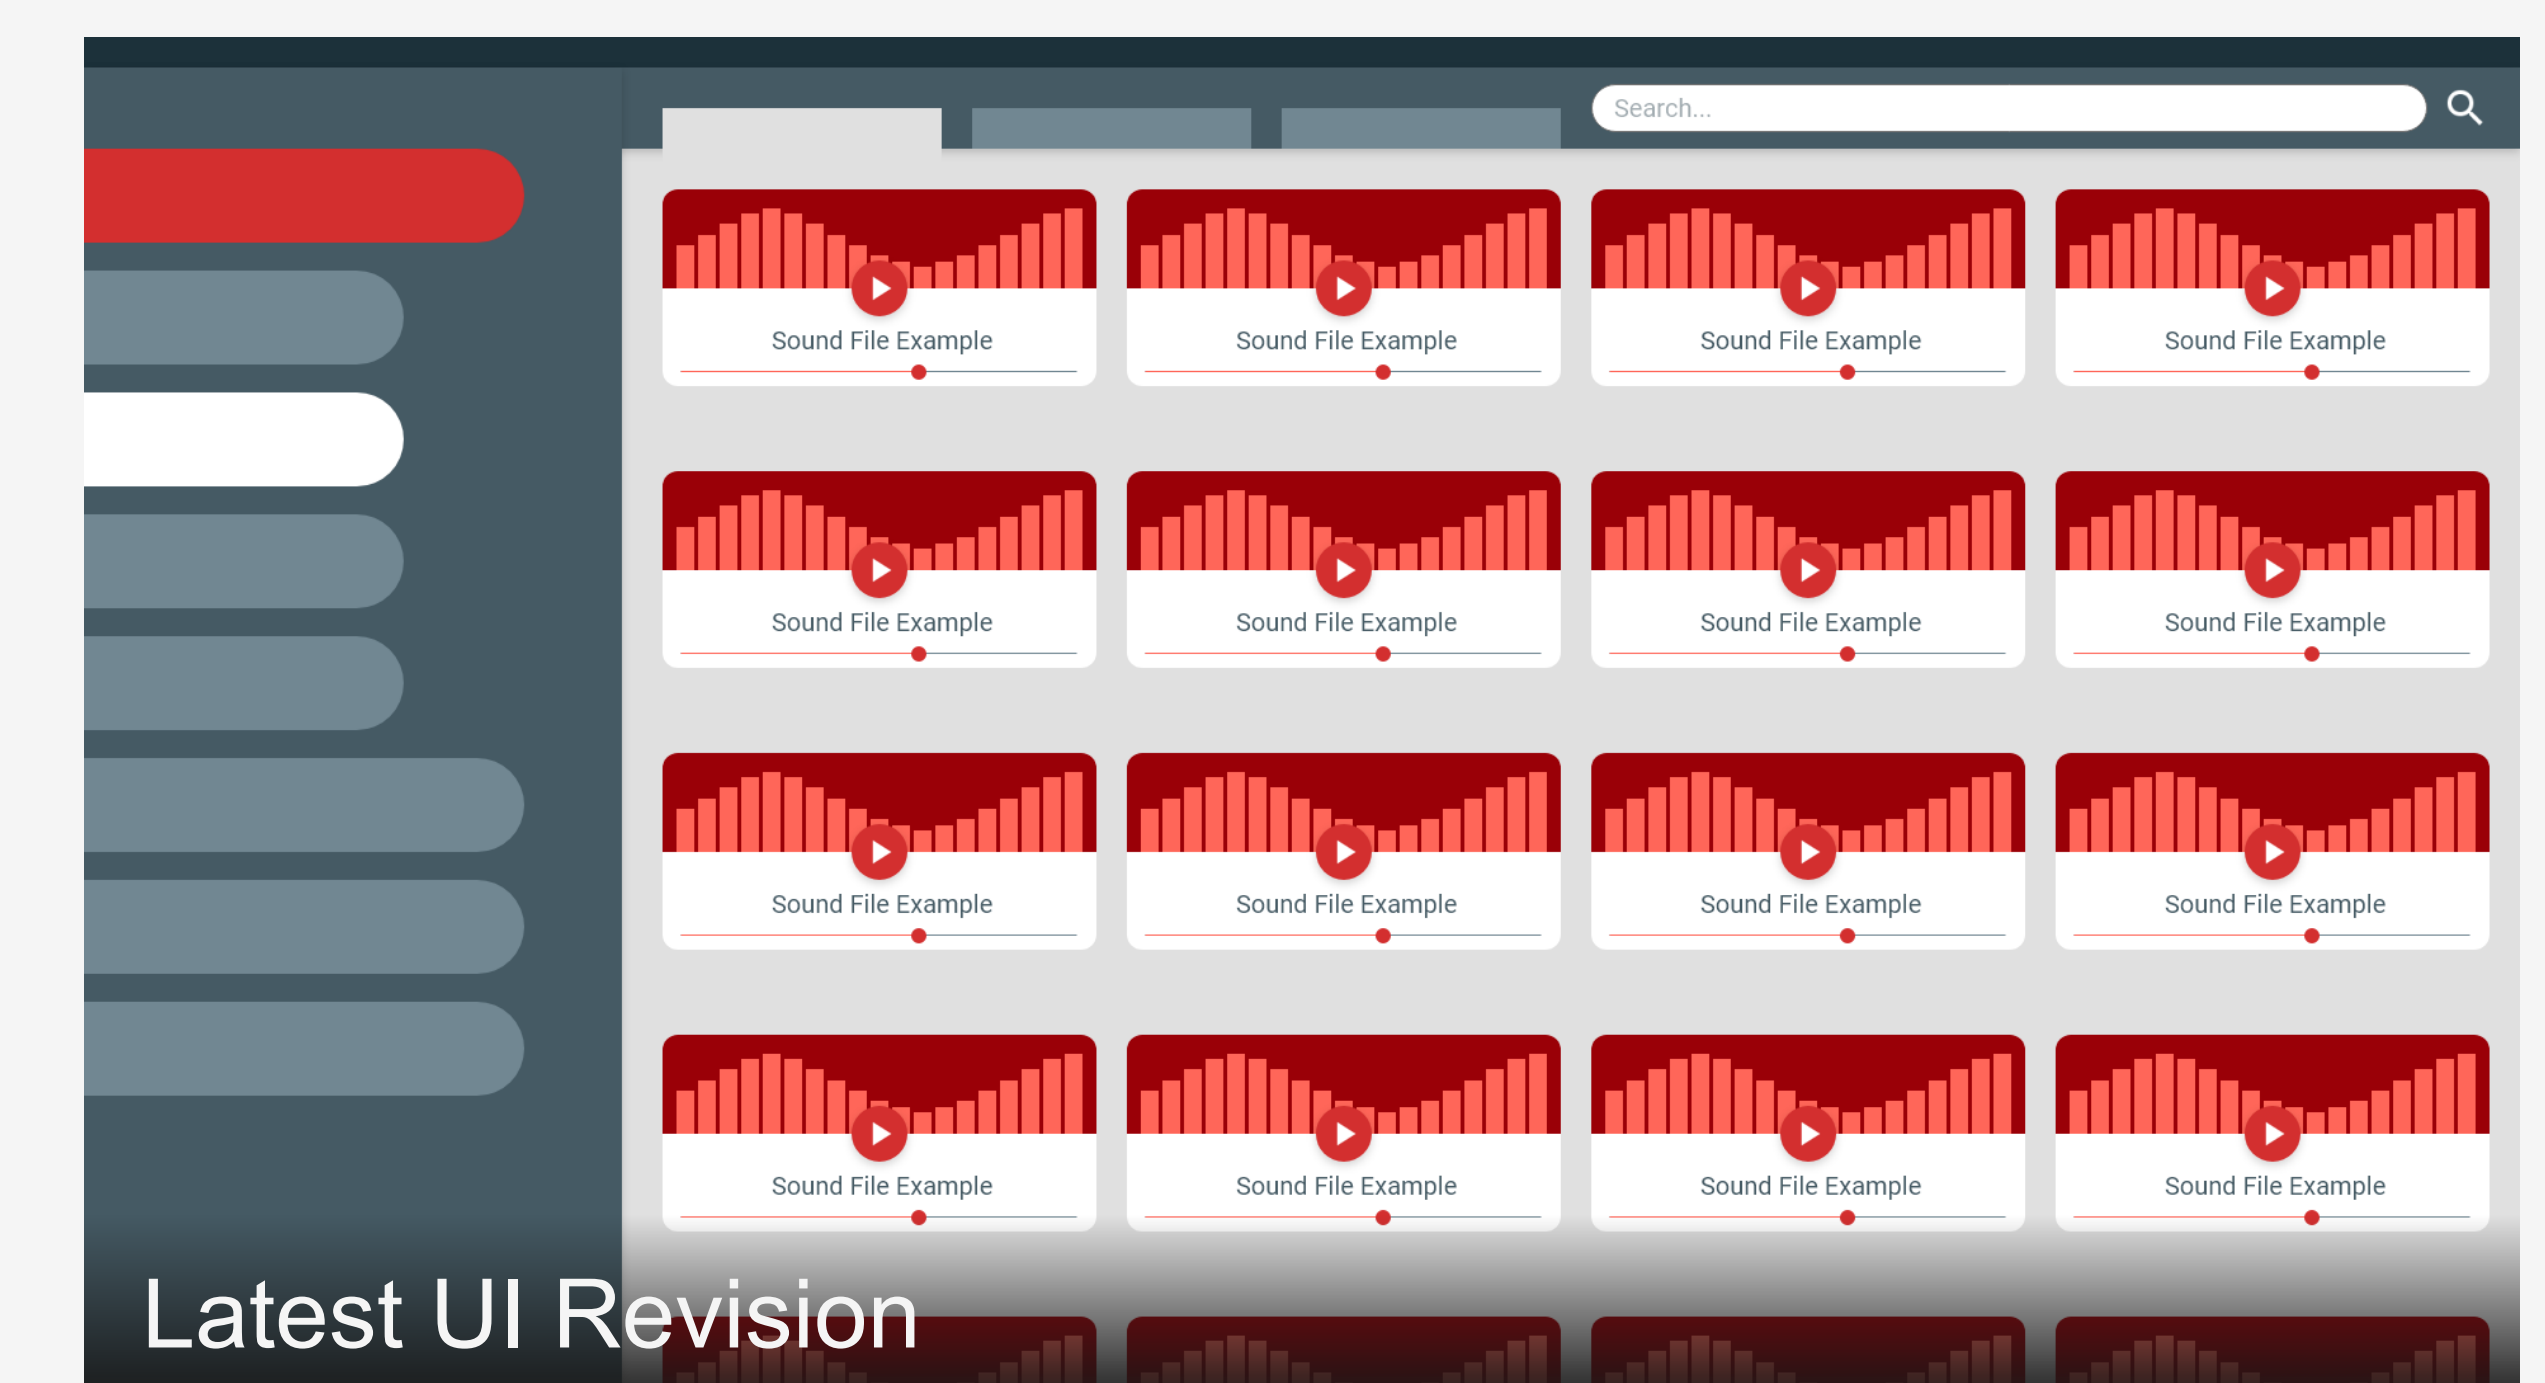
Search...

Sound File Example

Sound File Example

Sound File Example

Sound File Example

Sound File Example

Sound File Example

Sound File Example

Sound File Example

Sound File Example

Sound File Example

Sound File Example

Sound File Example

Sound File Example

Sound File Example

Sound File Example

Sound File Example

Latest UI Revision